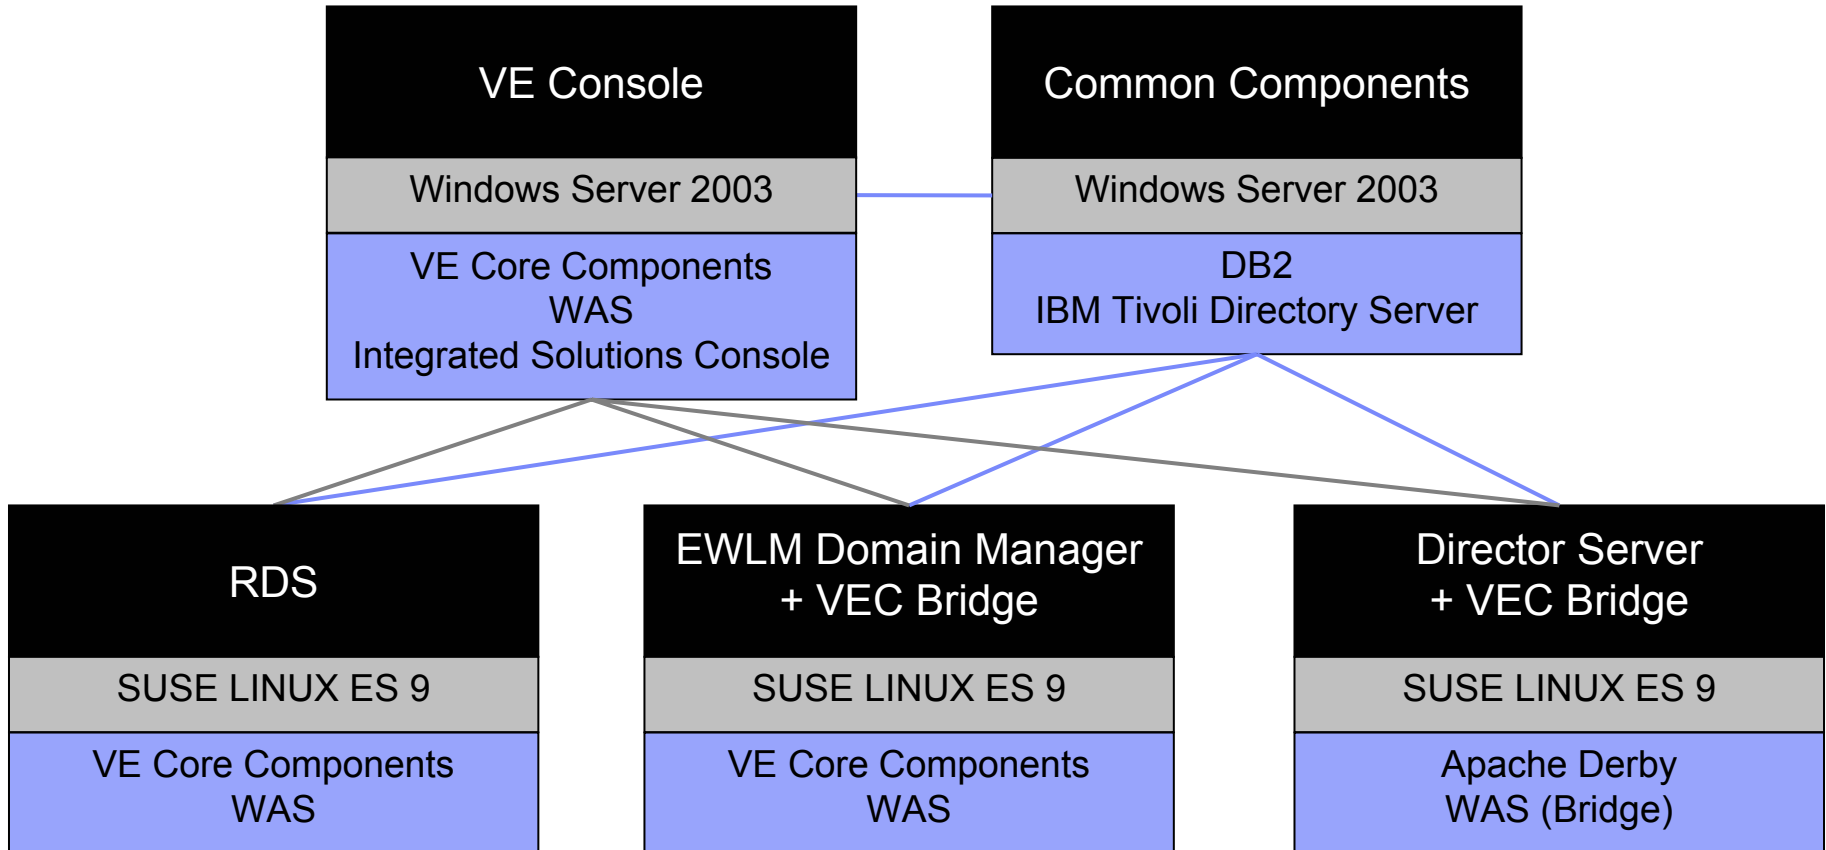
VE Console

Windows Server 2003

VE Core Components
WAS
Integrated Solutions Console

Common Components

Windows Server 2003

DB2
IBM Tivoli Directory Server

RDS

SUSE LINUX ES 9

VE Core Components
WAS

EWLM Domain Manager
+ VEC Bridge

SUSE LINUX ES 9

VE Core Components
WAS

Director Server
+ VEC Bridge

SUSE LINUX ES 9

Apache Derby
WAS (Bridge)